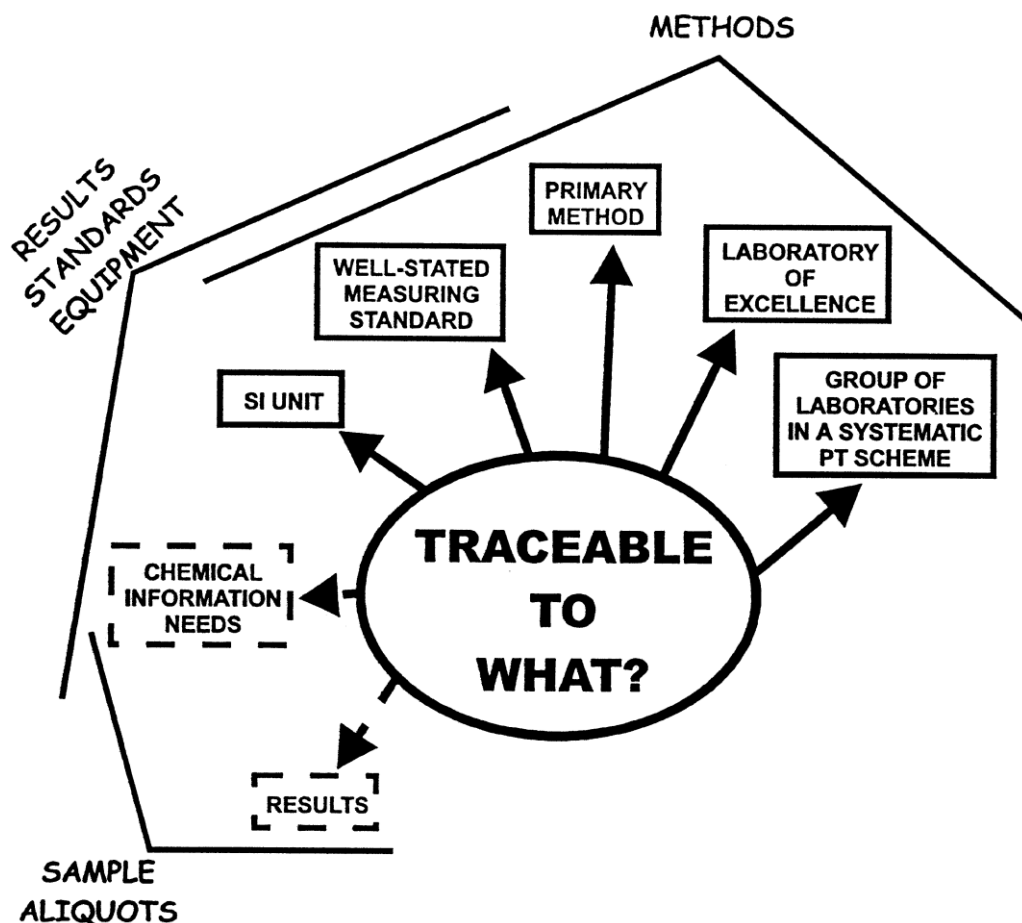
METHODS

RESULTS
STANDARDS
EQUIPMENT

PRIMARY METHOD

WELL-STATED MEASURING STANDARD

LABORATORY OF EXCELLENCE

SI UNIT

GROUP OF LABORATORIES IN A SYSTEMATIC PT SCHEME

TRACEABLE TO WHAT?

CHEMICAL INFORMATION NEEDS

RESULTS

SAMPLE
ALIQUOTS